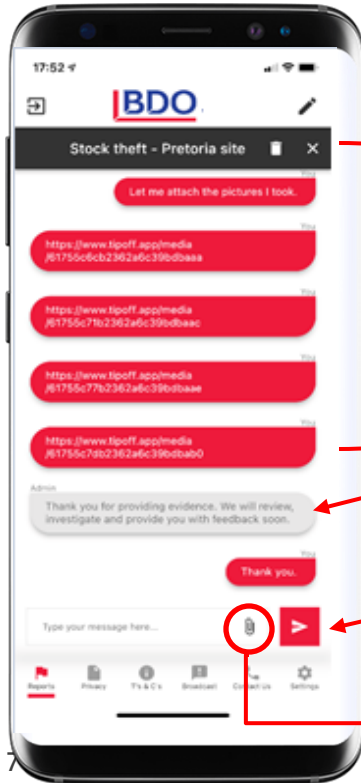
17:52

BDO

Stock theft - Pretoria site

You
Let me attach the pictures I took.

You
https://www.tipoff.app/media/61755c6cb2362a6c39bdbaaa

You
https://www.tipoff.app/media/61755c71b2362a6c39bdbaac

You
https://www.tipoff.app/media/61755c77b2362a6c39bdbaae

You
https://www.tipoff.app/media/61755c7db2362a6c39bdbab0

Admin
Thank you for providing evidence. We will review, investigate and provide you with feedback soon.

You
Thank you.

Type your message here...

Reports Privacy T's & C's Broadcast Contact Us Settings

7